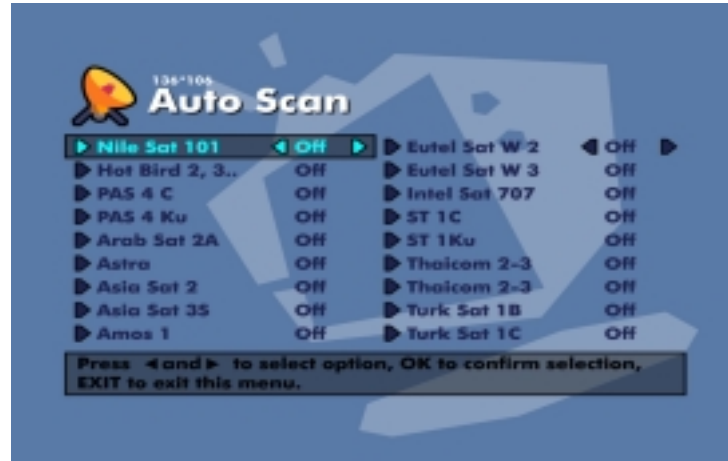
136°106

Auto Scan

| | | | |
|---|---|---|---|
| Nile Sat 101 | Off | Eutel Sat W 2 | Off |
| Hot Bird 2, 3.. | Off | Eutel Sat W 3 | Off |
| PAS 4 C | Off | Intel Sat 707 | Off |
| PAS 4 Ku | Off | ST 1C | Off |
| Arab Sat 2A | Off | ST 1Ku | Off |
| Astra | Off | Thaicom 2-3 | Off |
| Asia Sat 2 | Off | Thaicom 2-3 | Off |
| Asia Sat 3S | Off | Turk Sat 1B | Off |
| Amos 1 | Off | Turk Sat 1C | Off |

Press ◀ and ▶ to select option, OK to confirm selection, EXIT to exit this menu.